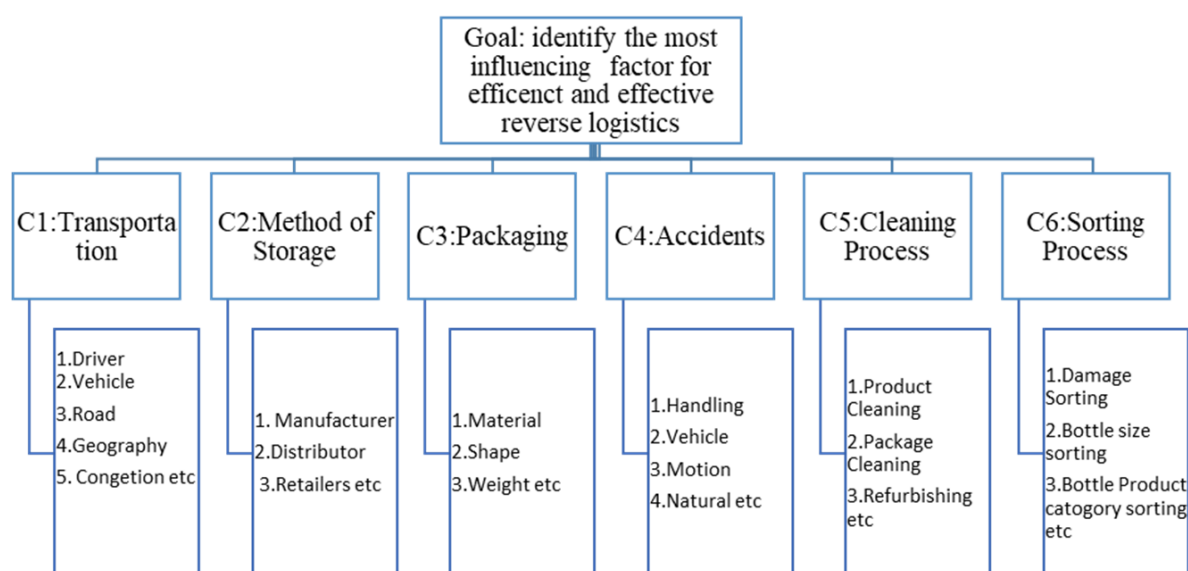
Goal: identify the most influencing factor for efficenct and effective reverse logistics

C1:Transportation

1.Driver
2.Vehicle
3.Road
4.Geography
5. Congetion etc

C2:Method of Storage

1. Manufacturer
2.Distributor
3.Retailers etc

C3:Packaging

1.Material
2.Shape
3.Weight etc

C4:Accidents

1.Handling
2.Vehicle
3.Motion
4.Natural etc

C5:Cleaning Process

1.Product Cleaning
2.Package Cleaning
3.Refurbishing etc

C6:Sorting Process

1.Damage Sorting
2.Bottle size sorting
3.Bottle Product catogory sorting etc